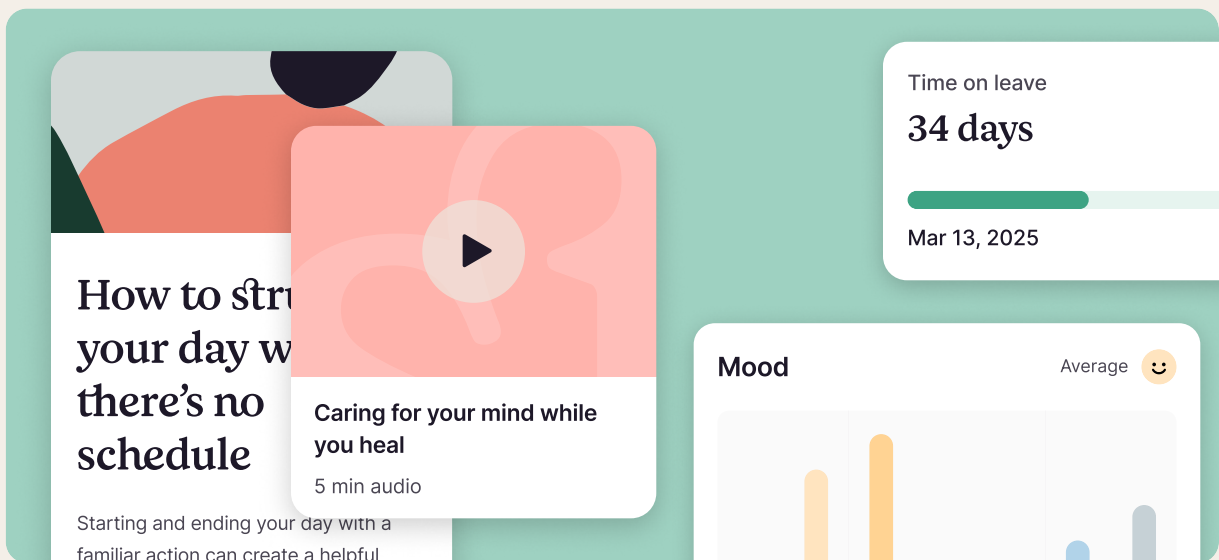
How to stru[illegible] your day w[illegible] there's no schedule

Starting and ending your day with a familiar action can create a helpful

Caring for your mind while you heal

5 min audio

Time on leave

34 days

Mar 13, 2025

Mood

Average